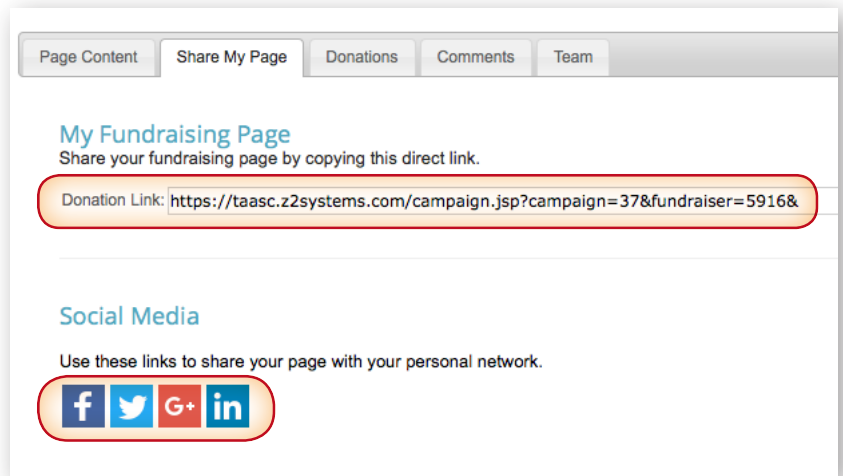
Page Content | Share My Page | Donations | Comments | Team

My Fundraising Page

Share your fundraising page by copying this direct link.

Donation Link: https://taasc.z2systems.com/campaign.jsp?campaign=37&fundraiser=5916&

Social Media

Use these links to share your page with your personal network.

f G+ in